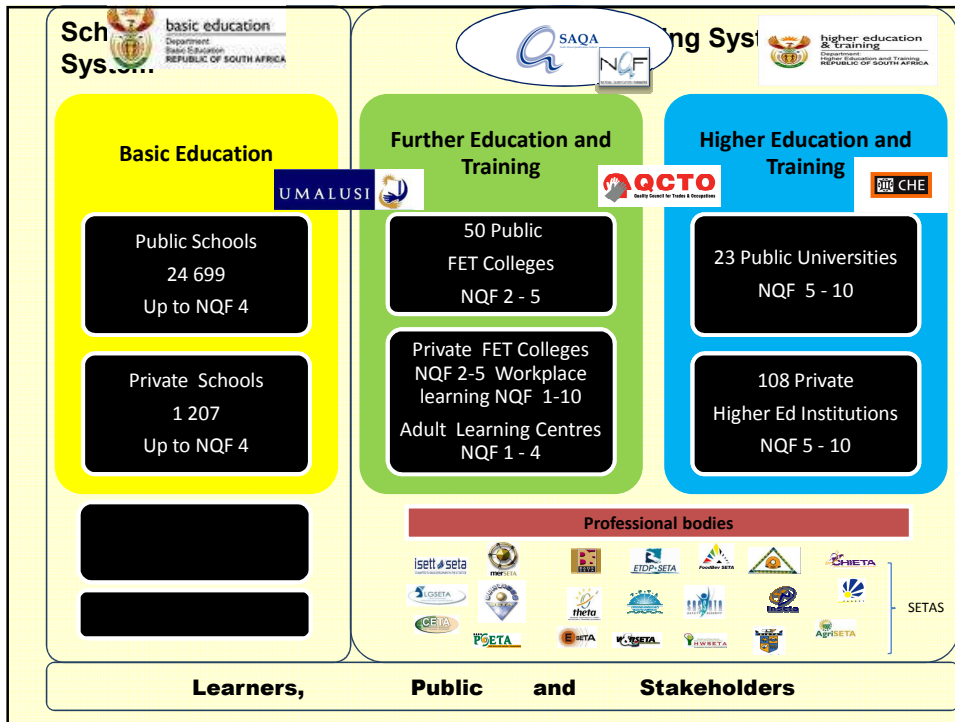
Sch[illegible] Syst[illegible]

basic education
Department: Basic Education REPUBLIC OF SOUTH AFRICA

SAQA

NQF

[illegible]ng Syst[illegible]

higher education & training
Department: Higher Education and Training REPUBLIC OF SOUTH AFRICA

Basic Education

UMALUSI

Public Schools
24 699
Up to NQF 4

Private Schools
1 207
Up to NQF 4

Further Education and Training

QCTO
Quality Council for Trades & Occupations

50 Public
FET Colleges
NQF 2 - 5

Private FET Colleges
NQF 2-5 Workplace learning NQF 1-10
Adult Learning Centres
NQF 1 - 4

Higher Education and Training

CHE

23 Public Universities
NQF 5 - 10

108 Private
Higher Ed Institutions
NQF 5 - 10

Professional bodies

isett seta
merSETA
ETDP SETA
FoodBev SETA
CHIETA
LGSETA
theta
CETA
FPSETA
SETA
W&RSETA
HWSETA
AgriSETA

SETAS

Learners, Public and Stakeholders